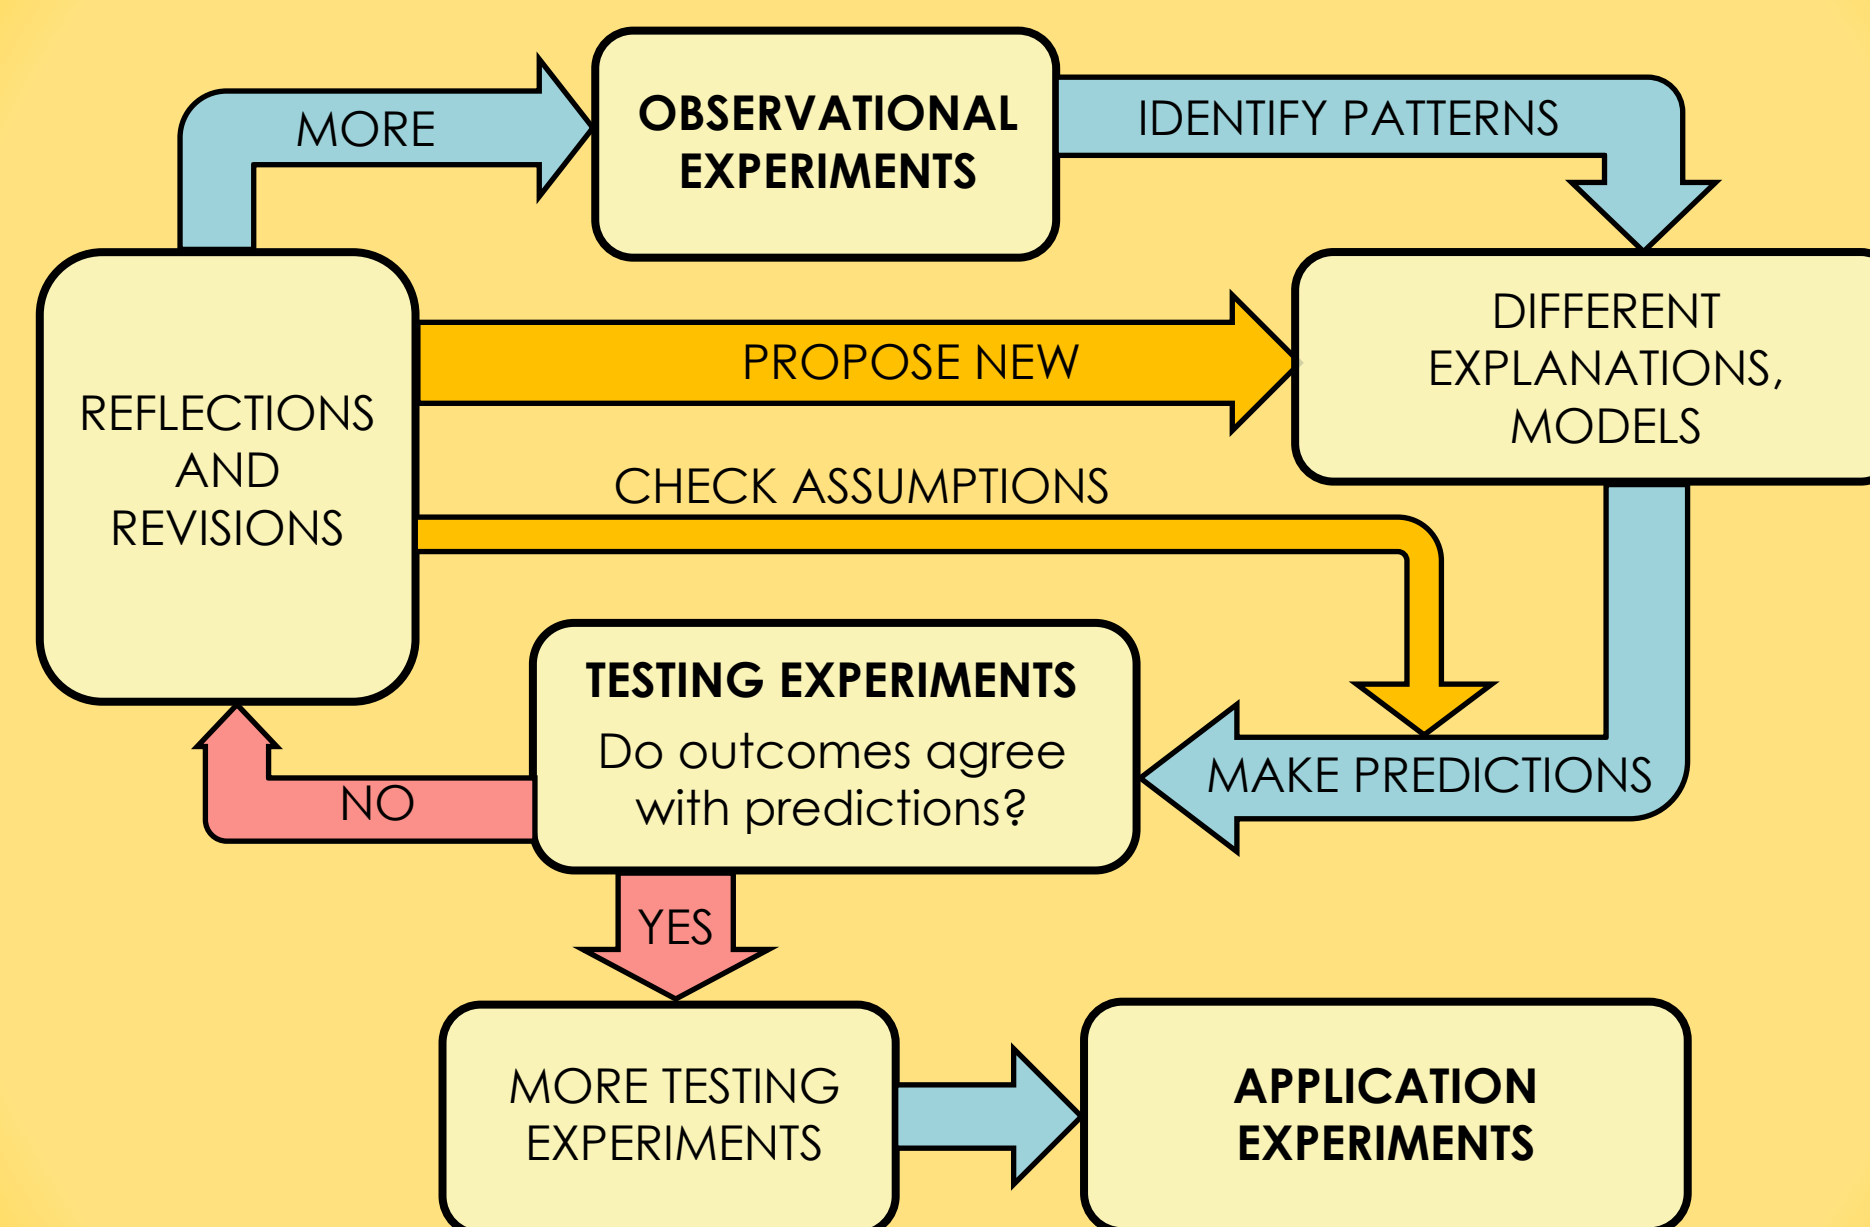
MORE

OBSERVATIONAL EXPERIMENTS

IDENTIFY PATTERNS

REFLECTIONS AND REVISIONS

PROPOSE NEW

DIFFERENT EXPLANATIONS, MODELS

CHECK ASSUMPTIONS

TESTING EXPERIMENTS

Do outcomes agree with predictions?

MAKE PREDICTIONS

NO

YES

MORE TESTING EXPERIMENTS

APPLICATION EXPERIMENTS